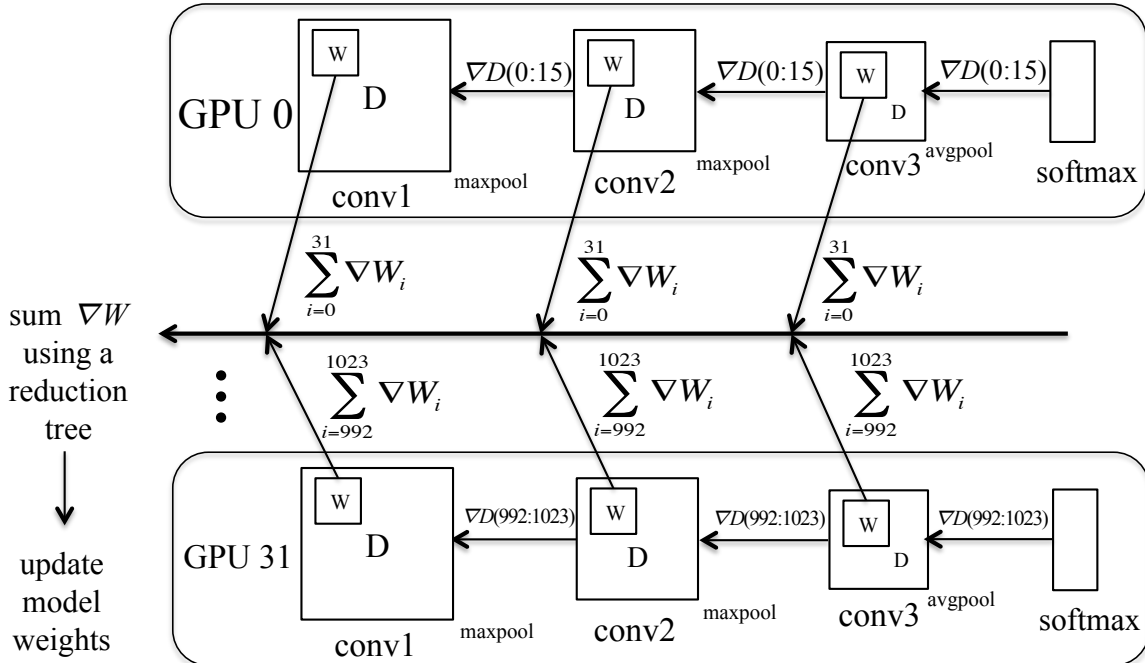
GPU 0

W

D

$\nabla D(0:15)$

W

D

$\nabla D(0:15)$

W

D

$\nabla D(0:15)$

softmax

conv1

maxpool

conv2

maxpool

conv3

avgpool

$\sum_{i=0}^{31} \nabla W_i$

$\sum_{i=0}^{31} \nabla W_i$

$\sum_{i=0}^{31} \nabla W_i$

sum $\nabla W$ using a reduction tree

update model weights

$\sum_{i=992}^{1023} \nabla W_i$

$\sum_{i=992}^{1023} \nabla W_i$

$\sum_{i=992}^{1023} \nabla W_i$

GPU 31

W

D

$\nabla D(992:1023)$

W

D

$\nabla D(992:1023)$

W

D

$\nabla D(992:1023)$

softmax

conv1

maxpool

conv2

maxpool

conv3

avgpool